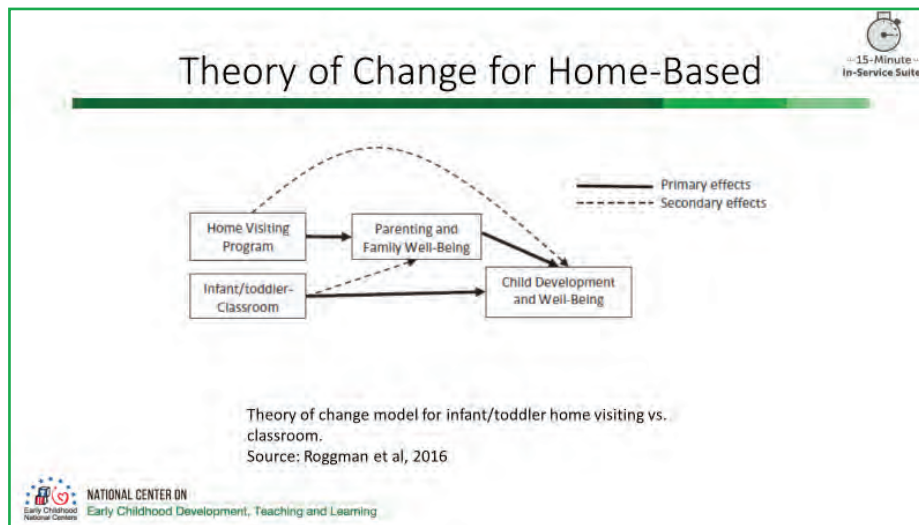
Theory of Change for Home-Based

15-Minute
In-Service Suite

Primary effects
Secondary effects

Home Visiting Program

Parenting and Family Well-Being

Infant/toddler-Classroom

Child Development and Well-Being

Theory of change model for infant/toddler home visiting vs. classroom.
Source: Roggman et al, 2016

Early Childhood National Centers

NATIONAL CENTER ON
Early Childhood Development, Teaching and Learning